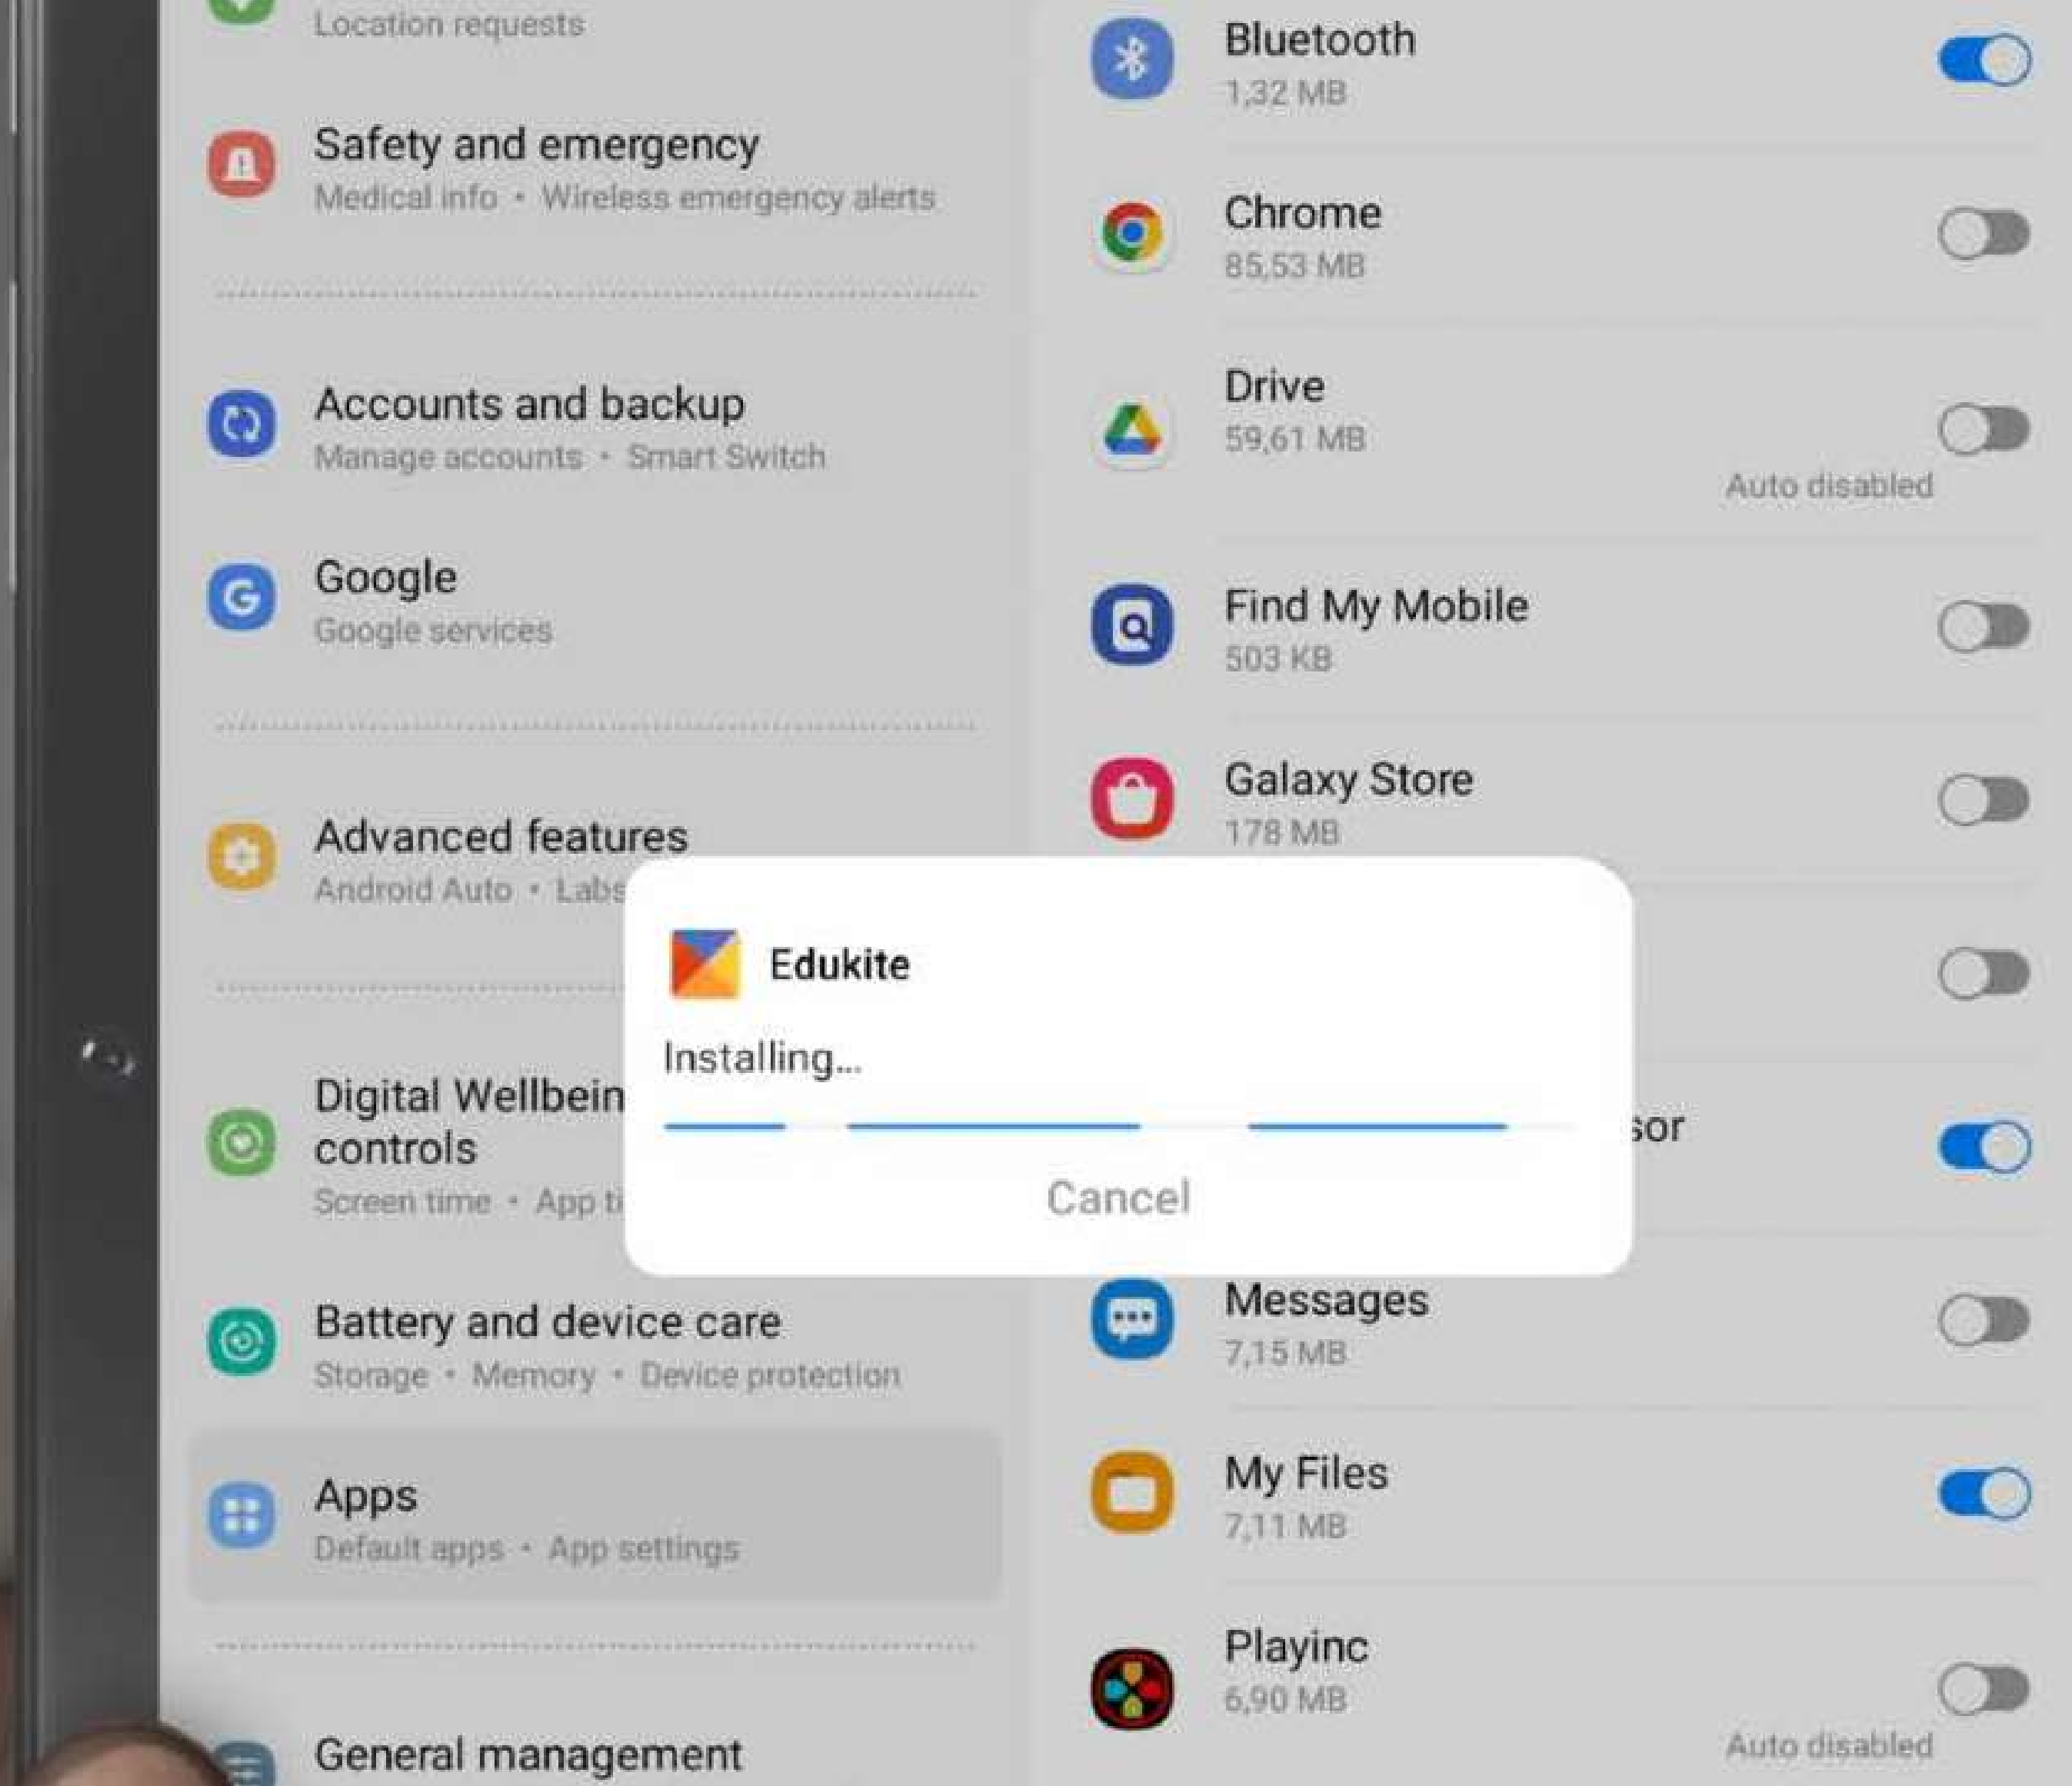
Location requests

Safety and emergency
Medical info • Wireless emergency alerts

Accounts and backup
Manage accounts • Smart Switch

Google
Google services

Advanced features
Android Auto • Labs

Digital Wellbein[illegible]
controls
Screen time • App ti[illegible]

Battery and device care
Storage • Memory • Device protection

Apps
Default apps • App settings

General management

Bluetooth
1,32 MB

Chrome
85,53 MB

Drive
59,61 MB
Auto disabled

Find My Mobile
503 KB

Galaxy Store
178 MB

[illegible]sor

Messages
7,15 MB

My Files
7,11 MB

Playinc
6,90 MB
Auto disabled

Edukite
Installing...
Cancel